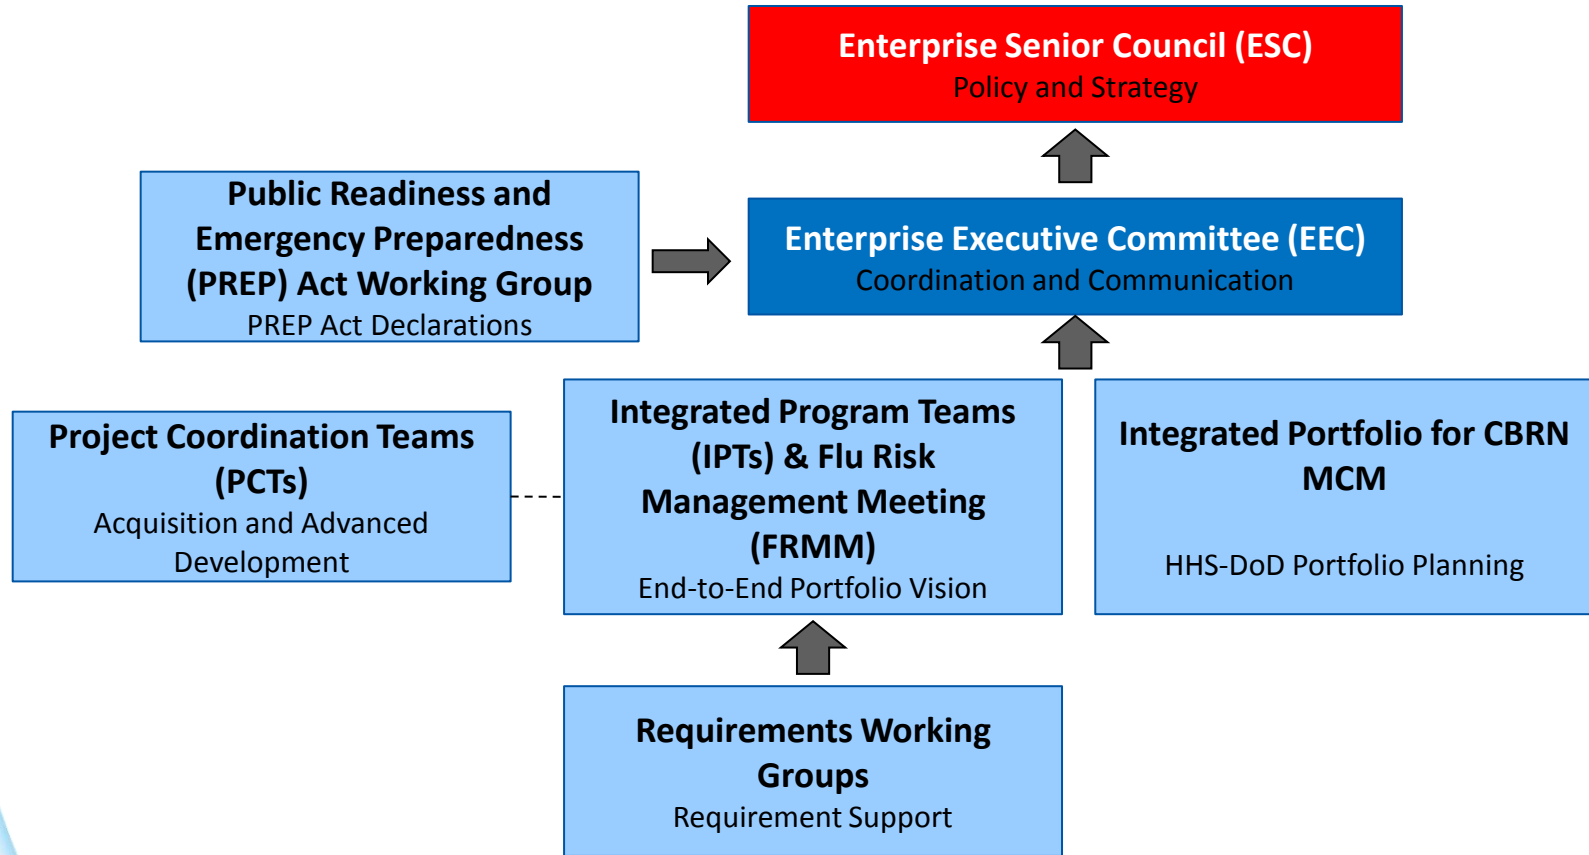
Enterprise Senior Council (ESC)
Policy and Strategy

Public Readiness and Emergency Preparedness (PREP) Act Working Group
PREP Act Declarations

Enterprise Executive Committee (EEC)
Coordination and Communication

Project Coordination Teams (PCTs)
Acquisition and Advanced Development

Integrated Program Teams (IPTs) & Flu Risk Management Meeting (FRMM)
End-to-End Portfolio Vision

Integrated Portfolio for CBRN MCM
HHS-DoD Portfolio Planning

Requirements Working Groups
Requirement Support